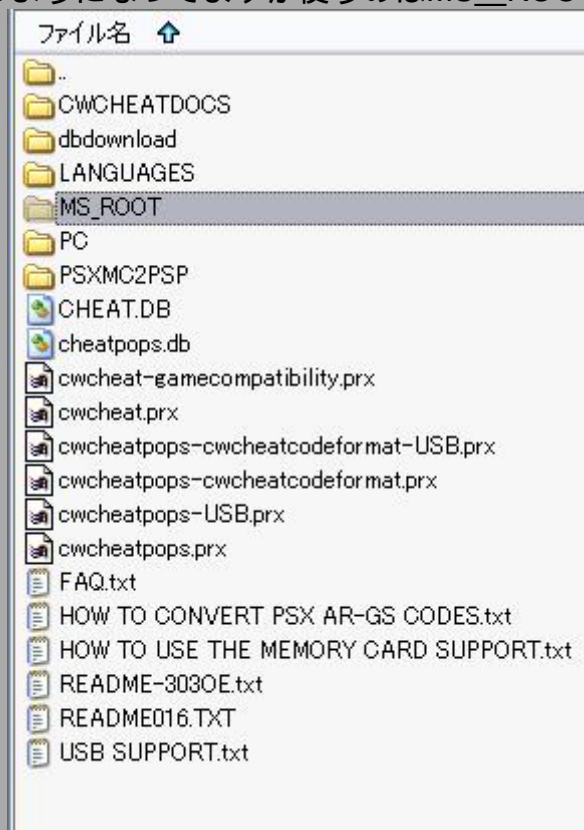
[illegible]

ファイル名

..
CWCHEATDOCS
dbdownload
LANGUAGES
MS_ROOT
PC
PSXMC2PSP
CHEAT.DB
cheatpops.db
cwcheat-gamecompatibility.prx
cwcheat.prx
cwcheatpops-cwcheatcodeformat-USB.prx
cwcheatpops-cwcheatcodeformat.prx
cwcheatpops-USB.prx
cwcheatpops.prx
FAQ.txt
HOW TO CONVERT PSX AR-GS CODES.txt
HOW TO USE THE MEMORY CARD SUPPORT.txt
README-303OE.txt
README016.TXT
USB SUPPORT.txt